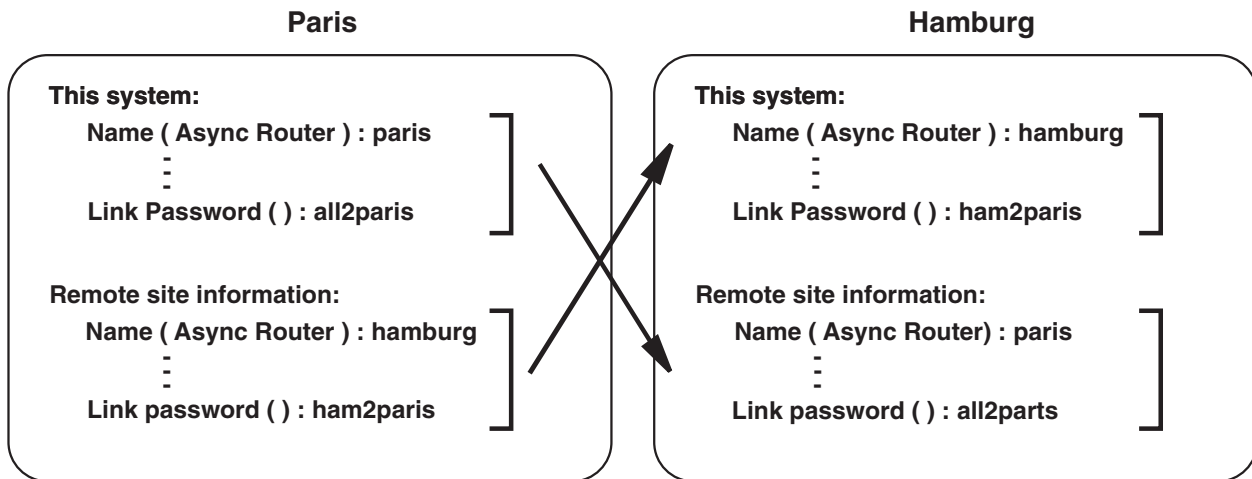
Paris

This system:
Name ( Async Router ) : paris
⋮
Link Password ( ) : all2paris

Remote site information:
Name ( Async Router ) : hamburg
⋮
Link password ( ) : ham2paris

Hamburg

This system:
Name ( Async Router ) : hamburg
⋮
Link Password ( ) : ham2paris

Remote site information:
Name ( Async Router) : paris
⋮
Link password ( ) : all2parts